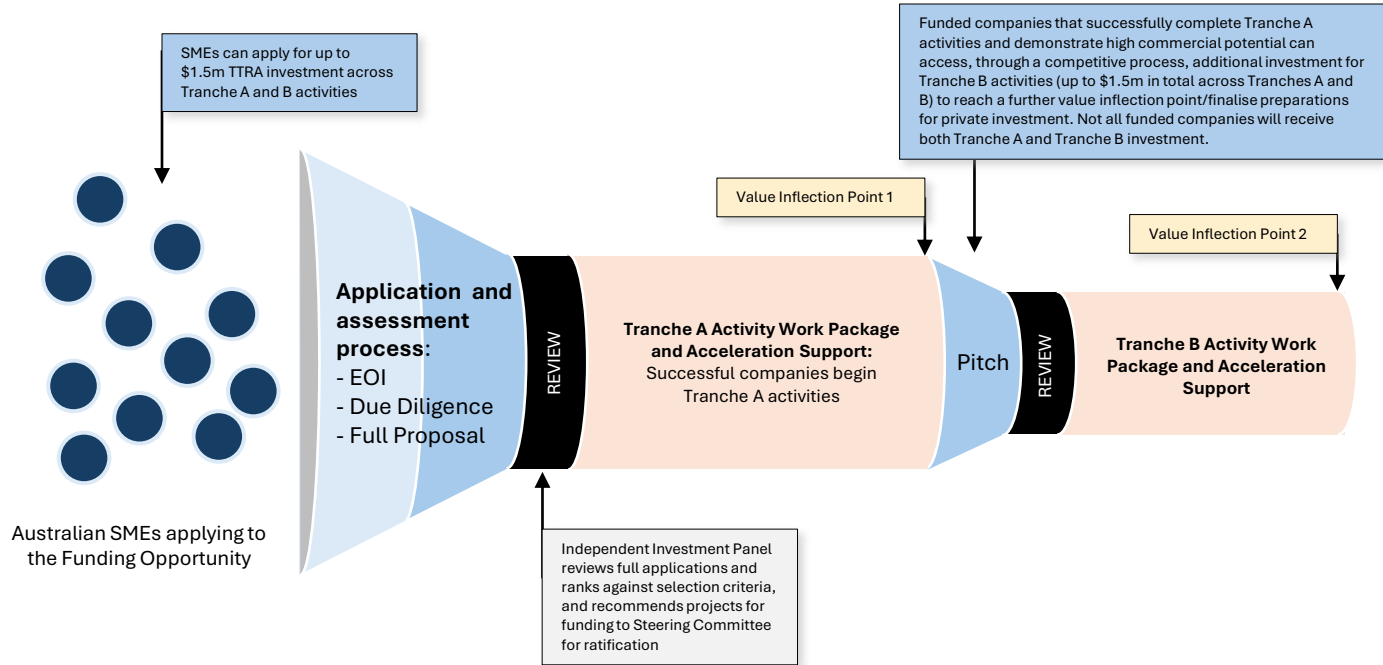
SMEs can apply for up to \$1.5m TTRA investment across Tranche A and B activities

Funded companies that successfully complete Tranche A activities and demonstrate high commercial potential can access, through a competitive process, additional investment for Tranche B activities (up to \$1.5m in total across Tranches A and B) to reach a further value inflection point/finalise preparations for private investment. Not all funded companies will receive both Tranche A and Tranche B investment.

Value Inflection Point 1

Value Inflection Point 2

Australian SMEs applying to the Funding Opportunity

Application and assessment process:
- EOI
- Due Diligence
- Full Proposal

REVIEW

Tranche A Activity Work Package and Acceleration Support:
Successful companies begin Tranche A activities

Pitch

REVIEW

Tranche B Activity Work Package and Acceleration Support

Independent Investment Panel reviews full applications and ranks against selection criteria, and recommends projects for funding to Steering Committee for ratification